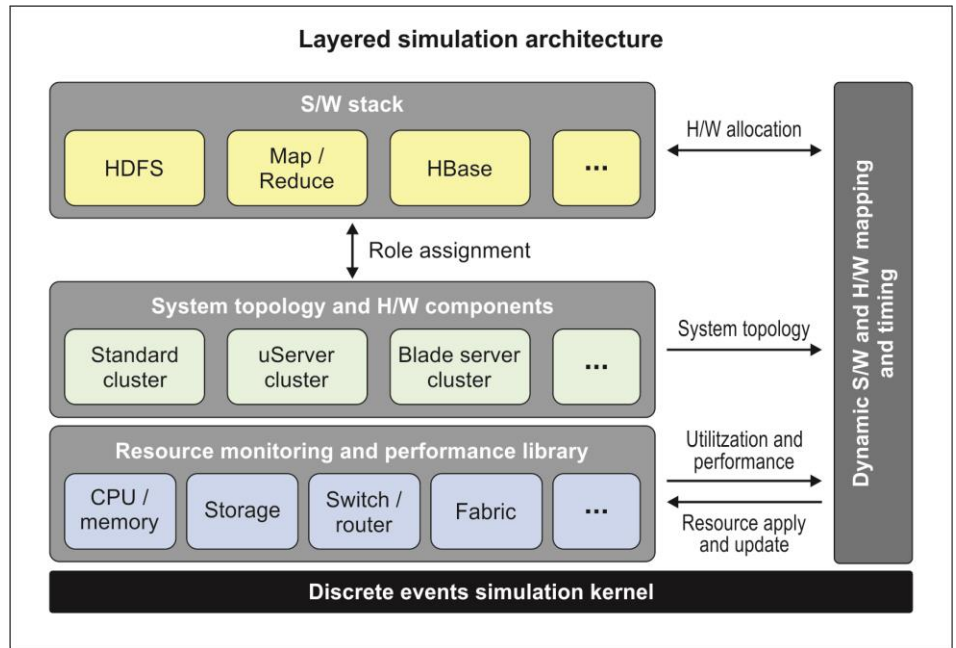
Layered simulation architecture

S/W stack

HDFS

Map / Reduce

HBase

...

H/W allocation

Role assignment

System topology and H/W components

Standard cluster

uServer cluster

Blade server cluster

...

System topology

Resource monitoring and performance library

CPU / memory

Storage

Switch / router

Fabric

...

Utilitzation and performance

Resource apply and update

Dynamic S/W and H/W mapping and timing

Discrete events simulation kernel